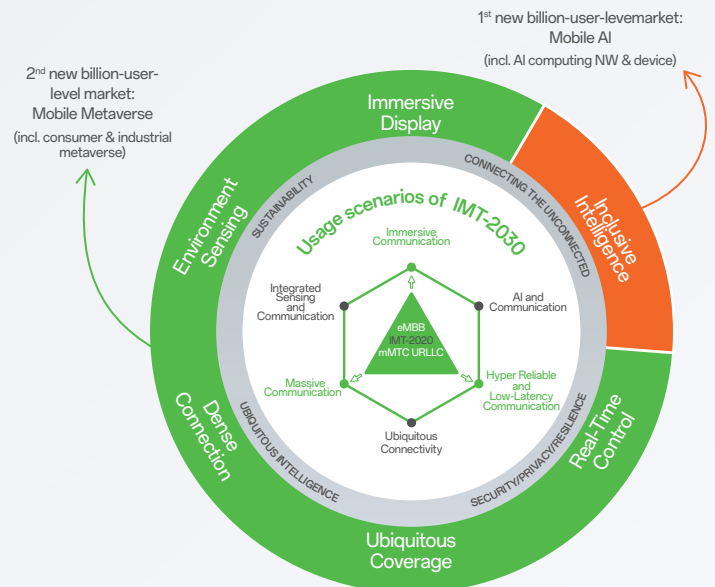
$1^{st}$ new billion-user-levemarket: Mobile AI
(incl. AI computing NW & device)

$2^{nd}$ new billion-user-level market: Mobile Metaverse
(incl. consumer & industrial metaverse)

Immersive Display

Inclusive Intelligence

Real-Time Control

Ubiquitous Coverage

Dense Connection

Environment Sensing

SUSTAINABILITY

CONNECTING THE UNCONNECTED

SECURITY/PRIVACY/RESILIENCE

UBIQUITOUS INTELLIGENCE

Usage scenarios of IMT-2030

Immersive Communication

AI and Communication

Hyper Reliable and Low-Latency Communication

Ubiquitous Connectivity

Massive Communication

Integrated Sensing and Communication

eMBB
IMT-2020
mMTC URLLC